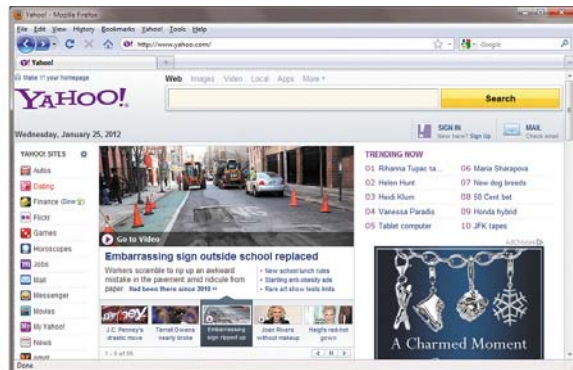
Yahoo! - Mozilla Firefox

File Edit View History Bookmarks Yahoo! Tools Help

http://www.yahoo.com/

Google

Yahoo!

Make Y! your homepage

Web Images Video Local Apps More

YAHOO!

Search

Wednesday, January 25, 2012

SIGN IN New here? Sign Up

MAIL Check email

YAHOO! SITES

Autos

Dating

Finance

Flickr

Games

Horoscopes

Jobs

Mail

Messenger

Movies

My Yahoo!

News

Go to Video

Embarrassing sign outside school replaced

Workers scramble to rip up an awkward mistake in the pavement amid ridicule from paper. Had been there since 2010 »

New school lunch rules

Starting anti-obesity ads

Rare art show fools birds

J.C. Penney's drastic move

Terrell Owens nearly broke

Embarrassing sign ripped up

Joan Rivers without makeup

Heigl's red-hot gown

1 - 5 of 65

TRENDING NOW

01 Rihanna Tupac ta...

02 Helen Hunt

03 Heidi Klum

04 Vanessa Paradis

05 Tablet computer

06 Maria Sharapova

07 New dog breeds

08 50 Cent bet

09 Honda hybrid

10 JFK tapes

AdChoices

A Charmed Moment

Done